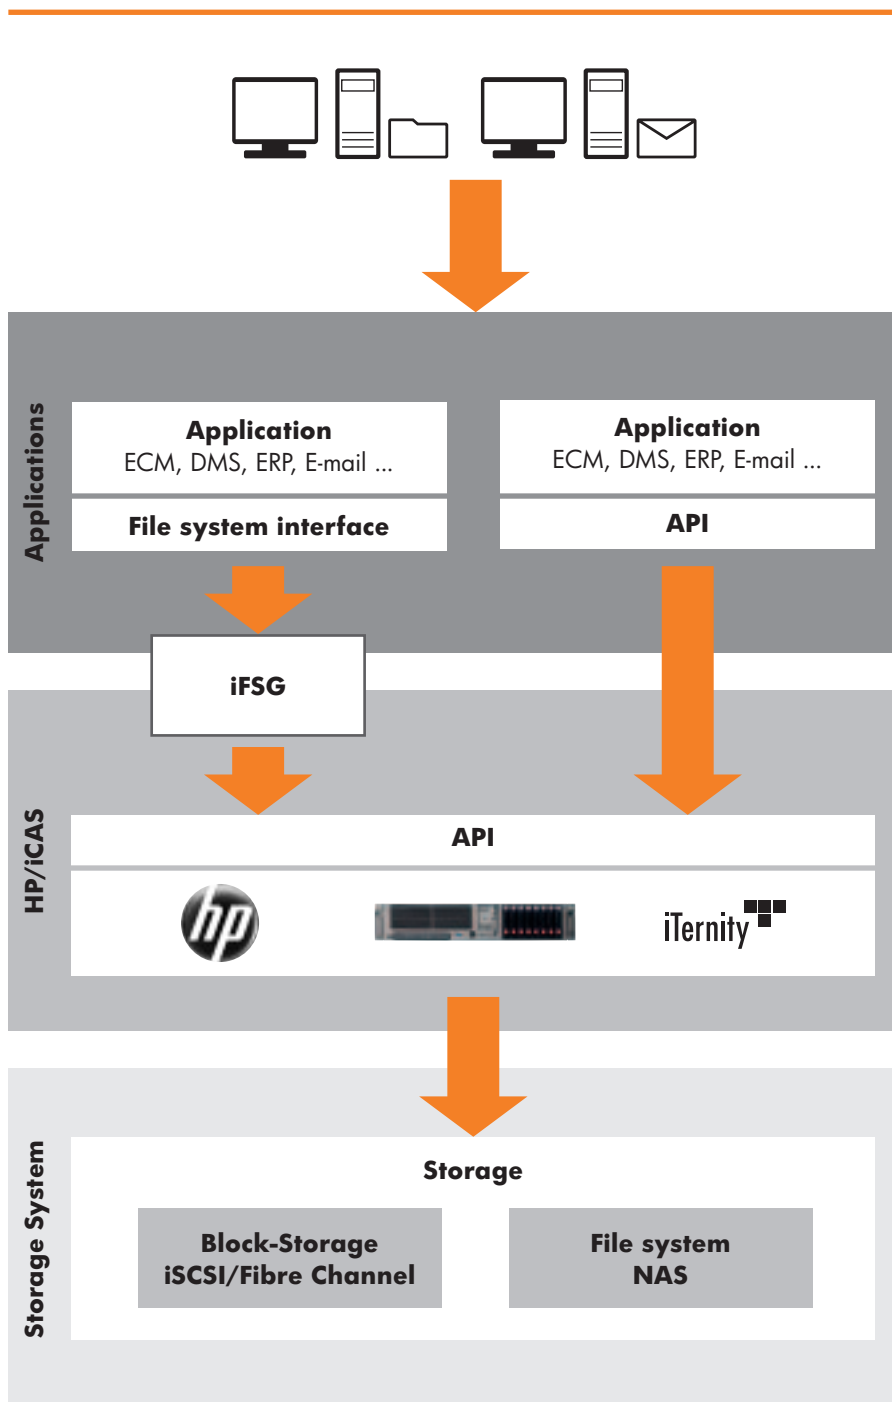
Applications

Application
ECM, DMS, ERP, E-mail ...

File system interface

Application
ECM, DMS, ERP, E-mail ...

API

iFSG

HP/iCAS

API

hp

iTernity

Storage System

Storage

Block-Storage
iSCSI/Fibre Channel

File system
NAS